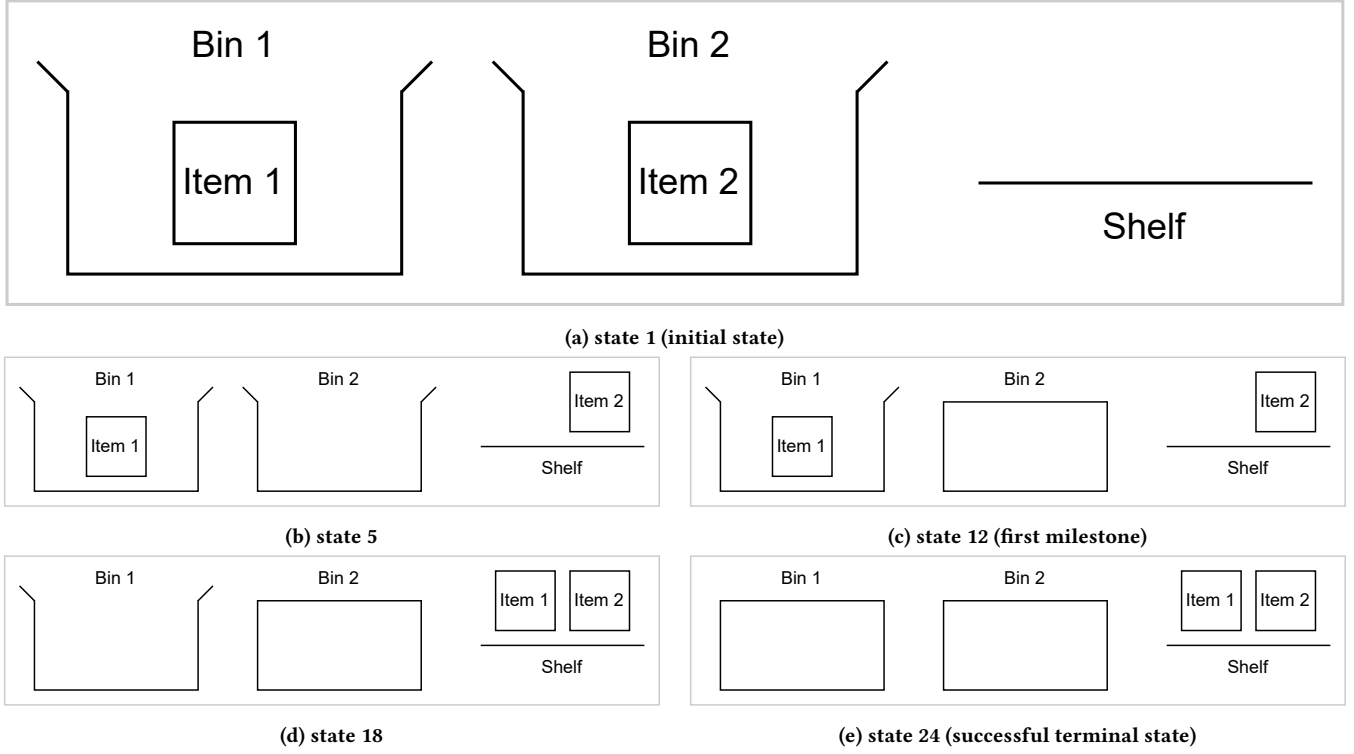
Bin 1

Item 1

Bin 2

Item 2

Shelf

(a) state 1 (initial state)

Bin 1

Item 1

Bin 2

Item 2

Shelf

(b) state 5

Bin 1

Item 1

Bin 2

Item 2

Shelf

(c) state 12 (first milestone)

Bin 1

Bin 2

Item 1

Item 2

Shelf

(d) state 18

Bin 1

Bin 2

Item 1

Item 2

Shelf

(e) state 24 (successful terminal state)